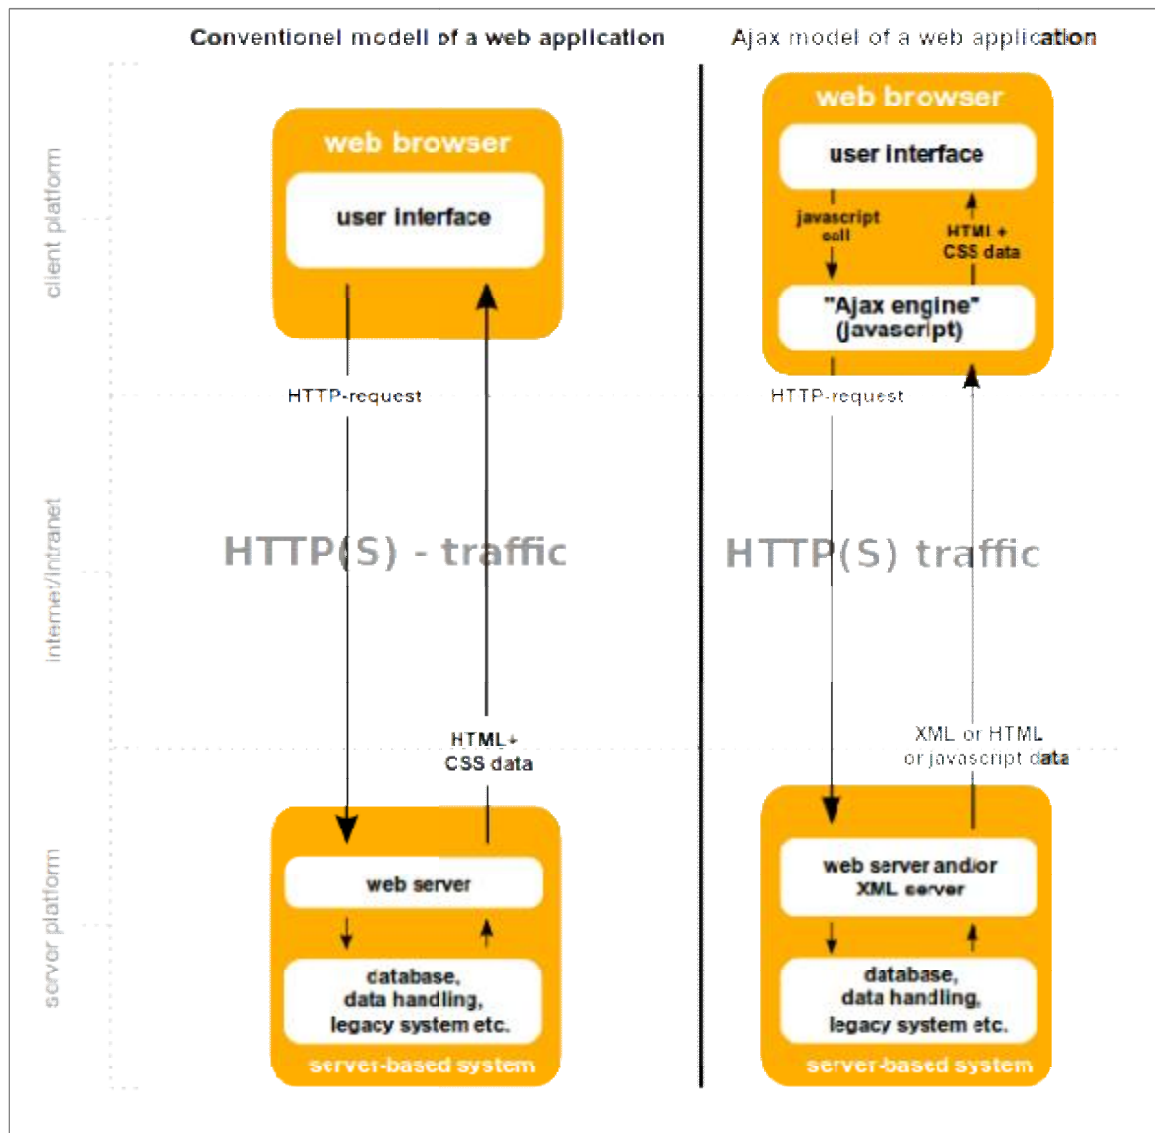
Conventionel modell of a web application

client platform

web browser

user interface

HTTP-request

internet/intranet

HTTP(S) - traffic

HTML+
CSS data

server platform

web server

database,
data handling,
legacy system etc.

server-based system

Ajax model of a web application

web browser

user interface

javascript
call

HTML +
CSS data

"Ajax engine"
(javascript)

HTTP-request

HTTP(S) traffic

XML or HTML
or javascript data

web server and/or
XML server

database,
data handling,
legacy system etc.

server-based system